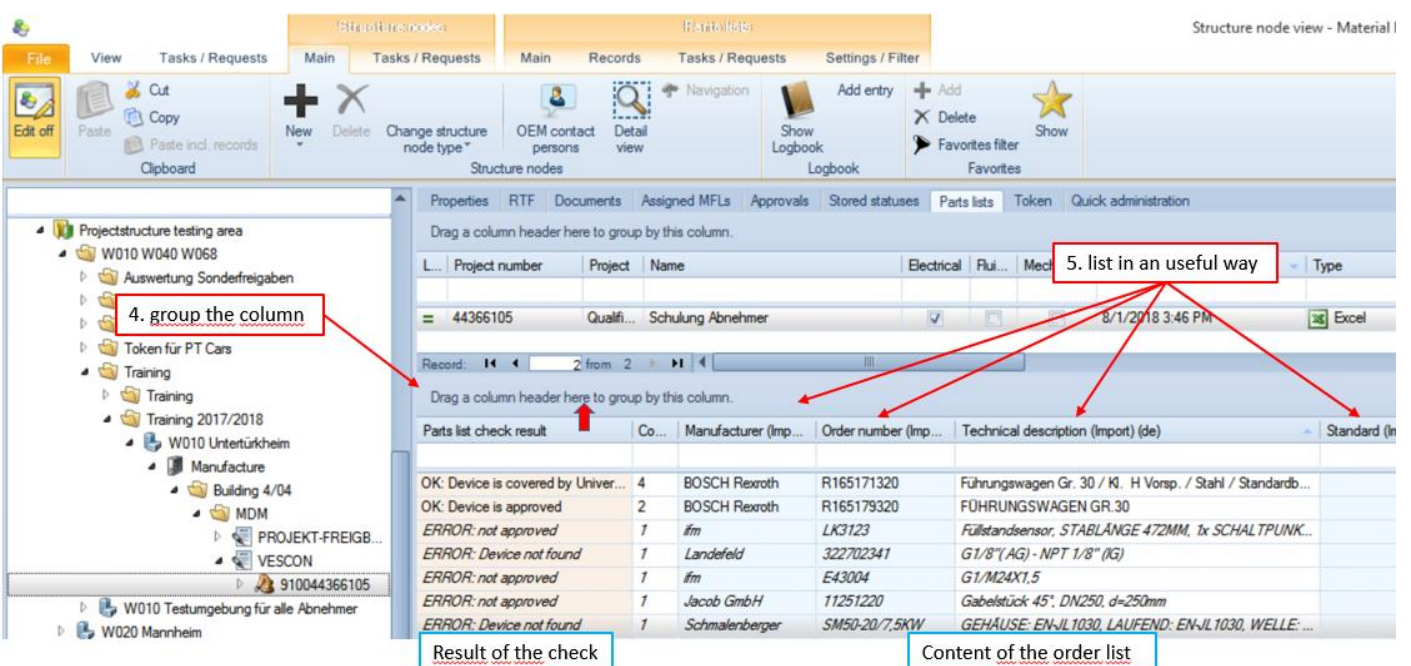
Structure nodes
Parts lists
Structure node view - Material l

File
View
Tasks / Requests
Main
Tasks / Requests
Main
Records
Tasks / Requests
Settings / Filter

Edit off
Paste
Cut
Copy
Paste incl. records
Clipboard
New
Delete
Change structure node type
OEM contact persons
Detail view
Navigation
Structure nodes
Show Logbook
Add entry
Logbook
Add
Delete
Favorites filter
Show
Favorites

Projectstructure testing area
W010 W040 W068
Auswertung Sonderfreigaben
4. group the column
Token für PT Cars
Training
Training
Training 2017/2018
W010 Untertürkheim
Manufacture
Building 4/04
MDM
PROJEKT-FREIGB...
VESCON
910044366105
W010 Testumgebung für alle Abnehmer
W020 Mannheim

Properties
RTF
Documents
Assigned MFLs
Approvals
Stored statuses
Parts lists
Token
Quick administration

Drag a column header here to group by this column.

| L... | Project number | Project | Name | Electrical | Flui... | Mech | | Type |
|---|---|---|---|---|---|---|---|---|
| = | 44366105 | Qualifi... | Schulung Abnehmer | ☑ | ☐ | | 8/1/2018 3:46 PM | Excel |

5. list in an useful way

Record: 2 from 2

Drag a column header here to group by this column.

| Parts list check result | Co... | Manufacturer (Imp... | Order number (Imp... | Technical description (Import) (de) | Standard (In |
|---|---|---|---|---|---|
| OK: Device is covered by Univer... | 4 | BOSCH Rexroth | R165171320 | Führungswagen Gr. 30 / Kl. H Vorsp. / Stahl / Standardb... | |
| OK: Device is approved | 2 | BOSCH Rexroth | R165179320 | FÜHRUNGSWAGEN GR.30 | |
| ERROR: not approved | 1 | ifm | LK3123 | Füllstandsensor, STABLÄNGE 472MM, 1x SCHALTPUNK... | |
| ERROR: Device not found | 1 | Landefeld | 322702341 | G1/8"(AG) - NPT 1/8" (IG) | |
| ERROR: not approved | 1 | ifm | E43004 | G1/M24X1,5 | |
| ERROR: not approved | 1 | Jacob GmbH | 11251220 | Gabelstück 45°, DN250, d=250mm | |
| ERROR: Device not found | 1 | Schmalenberger | SM50-20/7,5KW | GEHÄUSE: EN-JL1030, LAUFEND: EN-JL1030, WELLE: ... | |

Result of the check
Content of the order list